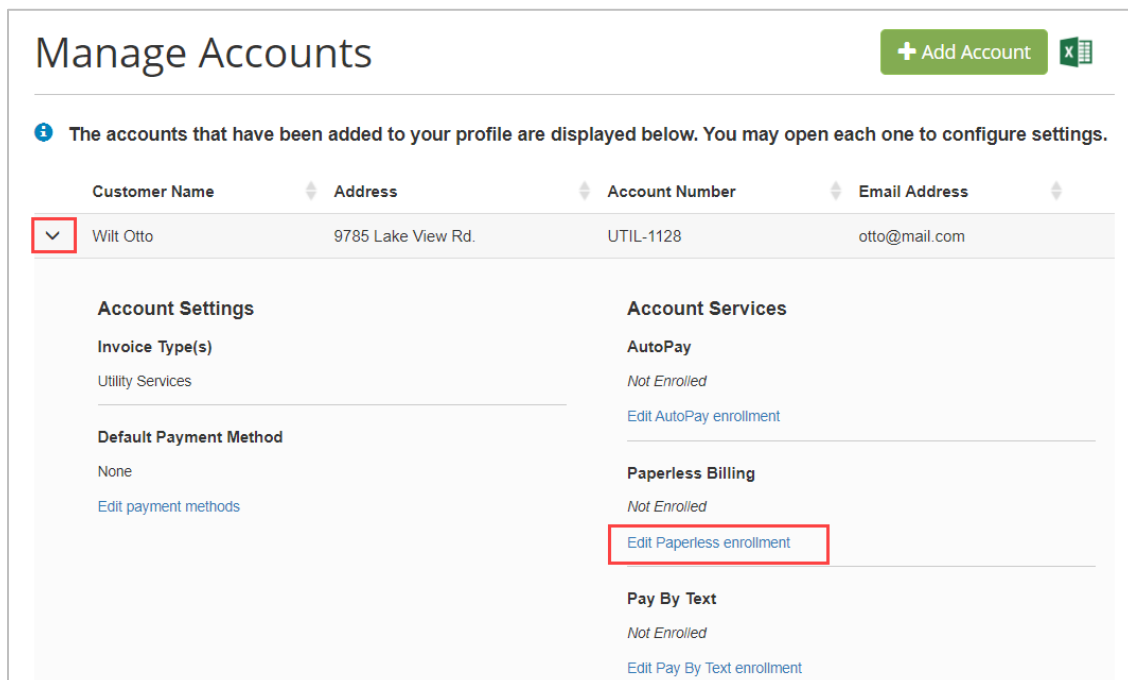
Manage Accounts

+ Add Account

The accounts that have been added to your profile are displayed below. You may open each one to configure settings.

| Customer Name | Address | Account Number | Email Address |
|---|---|---|---|
| Wilt Otto | 9785 Lake View Rd. | UTIL-1128 | otto@mail.com |

Account Settings

Invoice Type(s)

Utility Services

Default Payment Method

None

Edit payment methods

Account Services

AutoPay

Not Enrolled

Edit AutoPay enrollment

Paperless Billing

Not Enrolled

Edit Paperless enrollment

Pay By Text

Not Enrolled

Edit Pay By Text enrollment